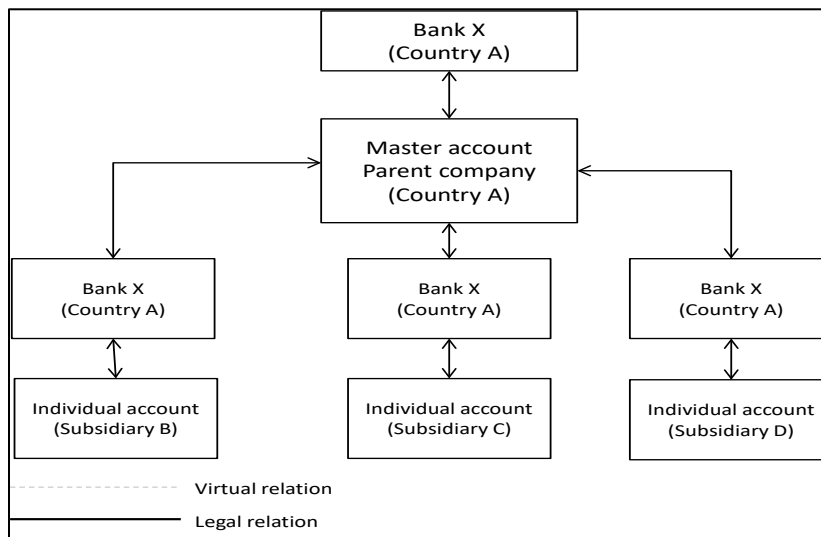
Bank X
(Country A)

Master account
Parent company
(Country A)

Bank X
(Country A)

Bank X
(Country A)

Bank X
(Country A)

Individual account
(Subsidiary B)

Individual account
(Subsidiary C)

Individual account
(Subsidiary D)

Virtual relation

Legal relation